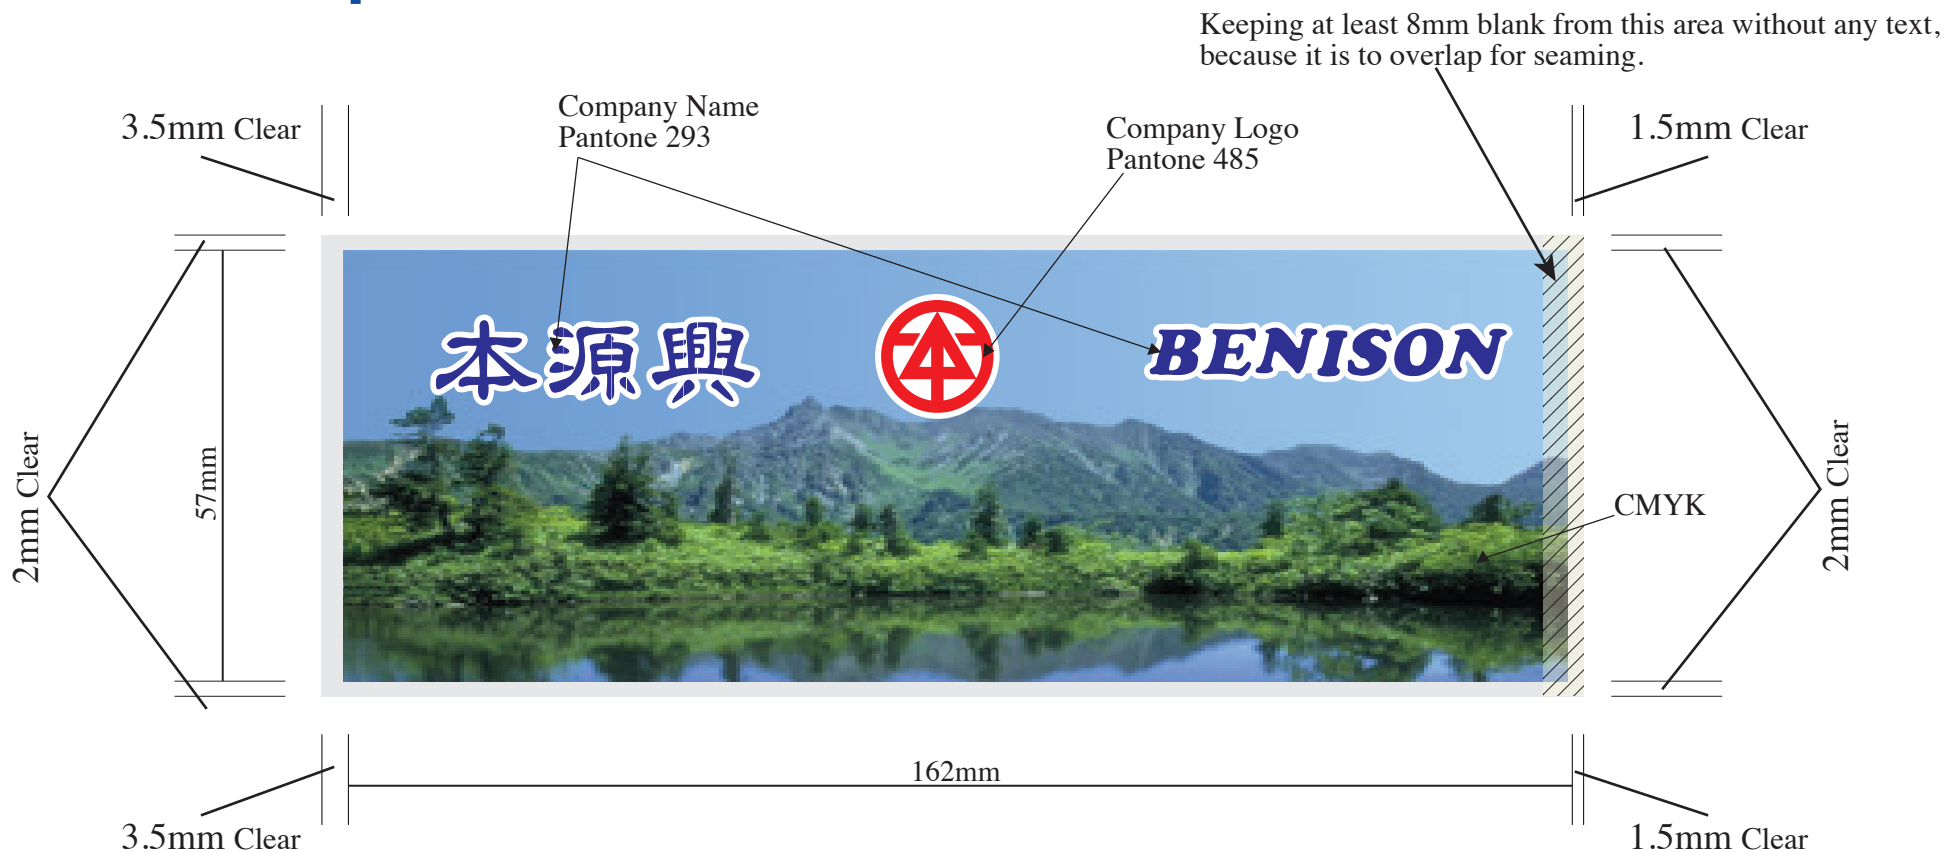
Keeping at least 8mm blank from this area without any text, because it is to overlap for seaming.

3.5mm Clear

Company Name
Pantone 293

Company Logo
Pantone 485

1.5mm Clear

2mm Clear

57mm

本源興

BENISON

CMYK

2mm Clear

162mm

3.5mm Clear

1.5mm Clear